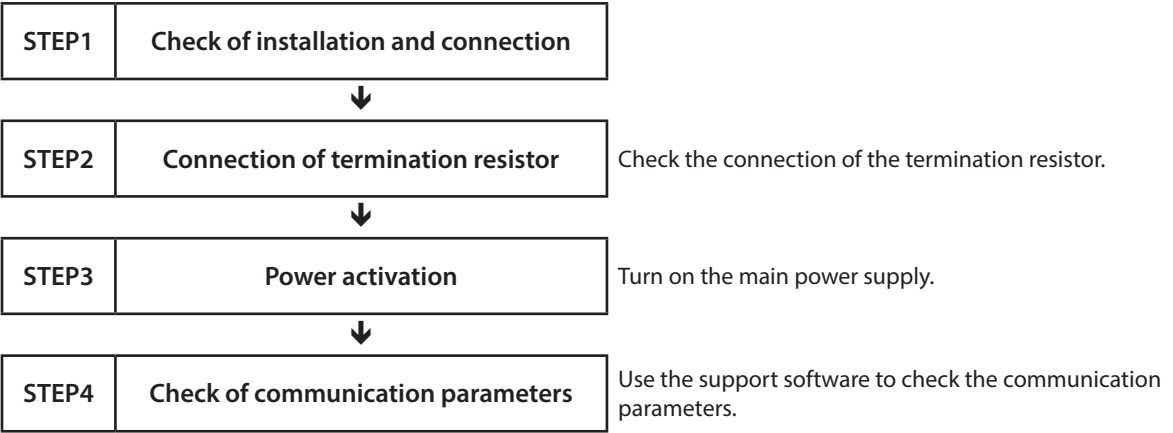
STEP1 Check of installation and connection

STEP2 Connection of termination resistor

Check the connection of the termination resistor.

STEP3 Power activation

Turn on the main power supply.

STEP4 Check of communication parameters

Use the support software to check the communication parameters.